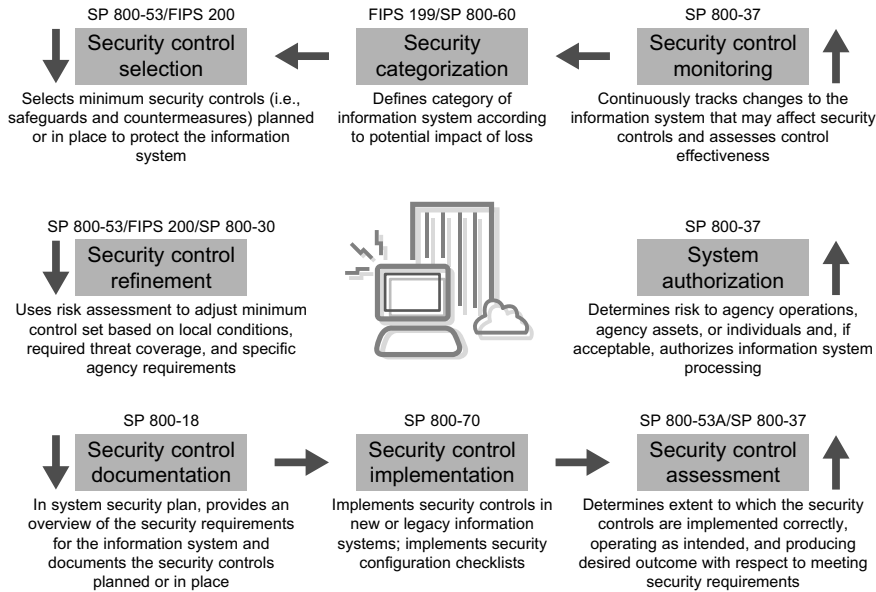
SP 800-53/FIPS 200

Security control selection

Selects minimum security controls (i.e., safeguards and countermeasures) planned or in place to protect the information system

FIPS 199/SP 800-60

Security categorization

Defines category of information system according to potential impact of loss

SP 800-37

Security control monitoring

Continuously tracks changes to the information system that may affect security controls and assesses control effectiveness

SP 800-53/FIPS 200/SP 800-30

Security control refinement

Uses risk assessment to adjust minimum control set based on local conditions, required threat coverage, and specific agency requirements

SP 800-37

System authorization

Determines risk to agency operations, agency assets, or individuals and, if acceptable, authorizes information system processing

SP 800-18

Security control documentation

In system security plan, provides an overview of the security requirements for the information system and documents the security controls planned or in place

SP 800-70

Security control implementation

Implements security controls in new or legacy information systems; implements security configuration checklists

SP 800-53A/SP 800-37

Security control assessment

Determines extent to which the security controls are implemented correctly, operating as intended, and producing desired outcome with respect to meeting security requirements